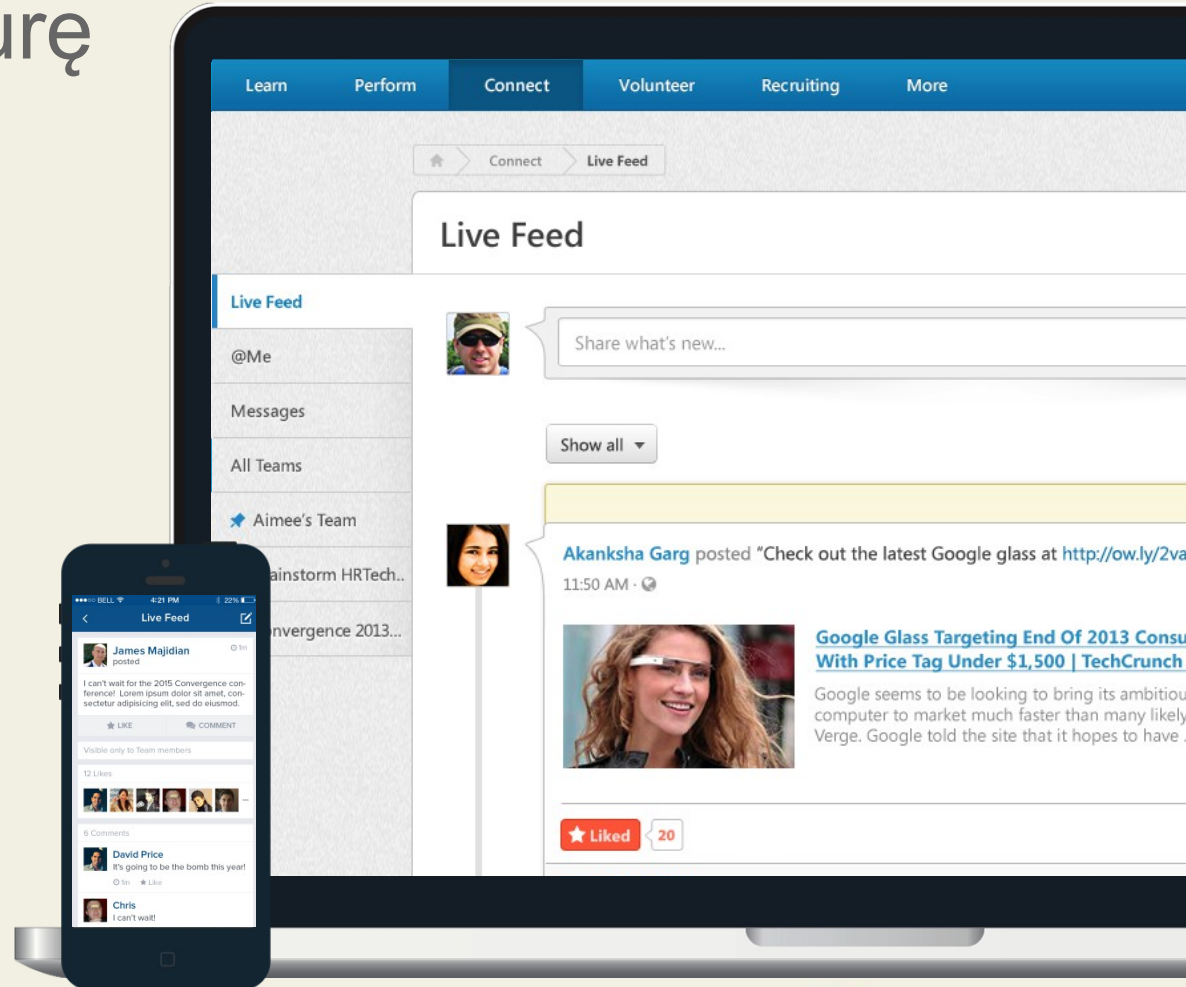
urę

Learn Perform Connect Volunteer Recruiting More

Connect Live Feed

Live Feed

Live Feed

@Me

Messages

All Teams

Aimee's Team

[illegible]ainstorm HRTech..

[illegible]nvergence 2013...

Share what's new...

Show all

Akanksha Garg posted "Check out the latest Google glass at http://ow.ly/2va

11:50 AM ·

Google Glass Targeting End Of 2013 Consu
With Price Tag Under $1,500 | TechCrunch

Google seems to be looking to bring its ambitiou
computer to market much faster than many likely
Verge. Google told the site that it hopes to have ...

Liked 20

BELL 4:21 PM 22%

Live Feed

James Majidian
posted

I can't wait for the 2015 Convergence conference! Lorem ipsum dolor sit amet, consectetur adipisicing elit, sed do eiusmod.

LIKE COMMENT

Visible only to Team members

12 Likes

6 Comments

David Price
It's going to be the bomb this year!
Like

Chris
I can't wait!